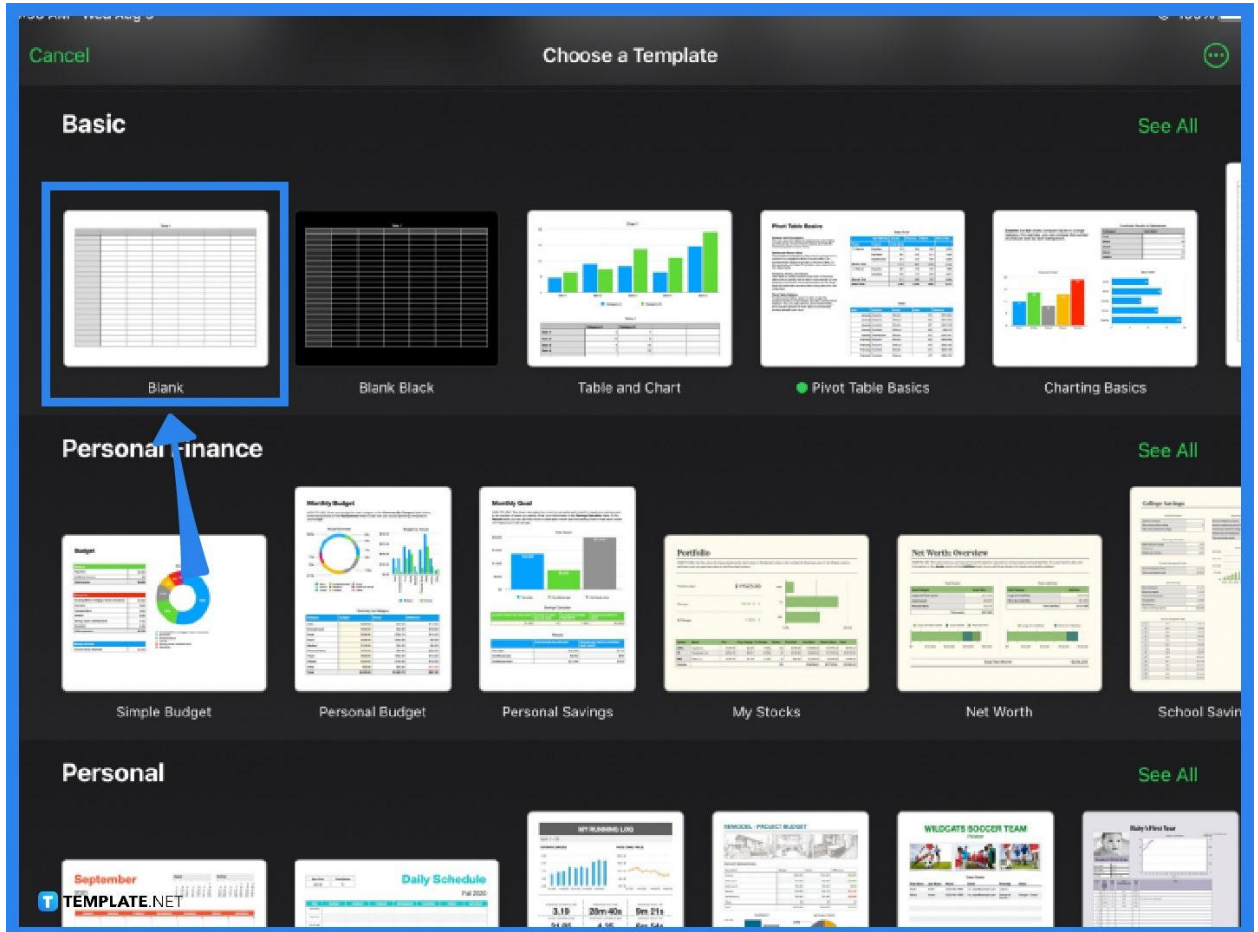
Cancel

Choose a Template

Basic

See All

Blank

Blank Black

Table and Chart

Pivot Table Basics

Charting Basics

Personal Finance

See All

Budget

Monthly Budget

Monthly Goal

Portfolio

Net Worth: Overview

College Savings

Simple Budget

Personal Budget

Personal Savings

My Stocks

Net Worth

School Savin

Personal

See All

MY RUNNING LOG

REMODEL · PROJECT BUDGET

WILDCATS SOCCER TEAM

Baby's First Year

September

Daily Schedule

Fall 2020

3.19

20m 40s

9m 21s

TEMPLATE.NET